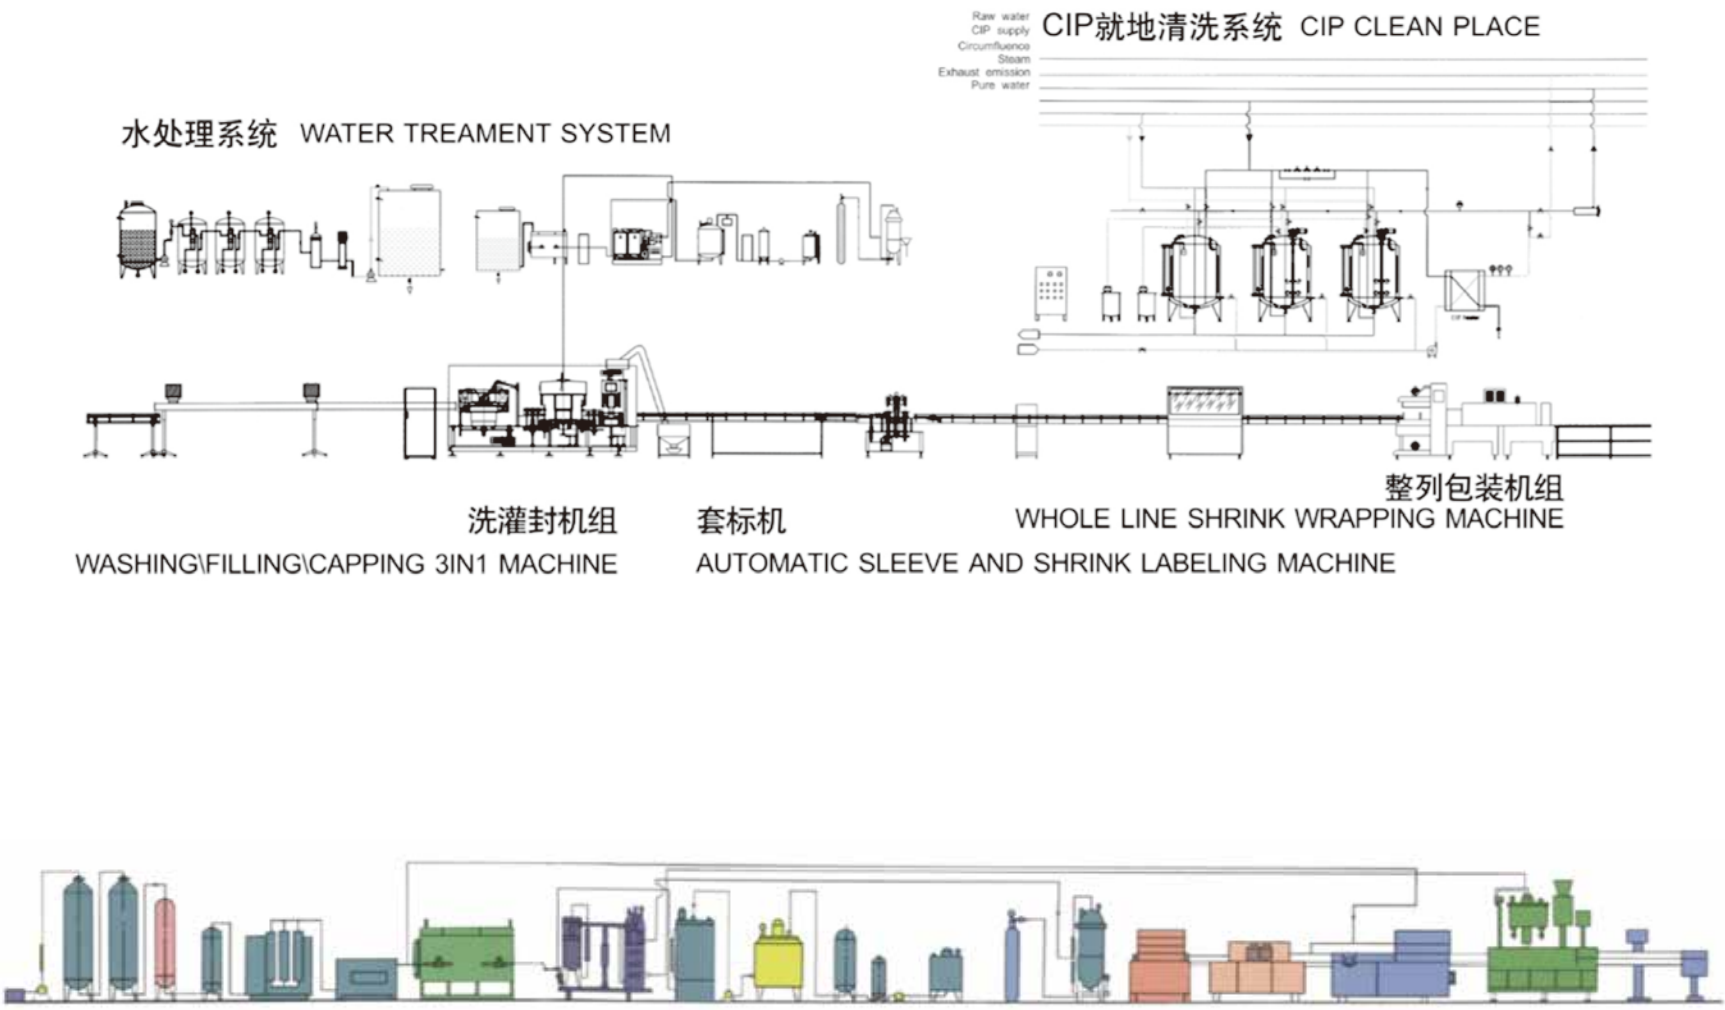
Raw water
CIP supply
Circumfluence
Steam
Exhaust emission
Pure water

CIP就地清洗系统 CIP CLEAN PLACE

水处理系统 WATER TREAMENT SYSTEM

洗灌封机组
WASHING\FILLING\CAPPING 3IN1 MACHINE

套标机
AUTOMATIC SLEEVE AND SHRINK LABELING MACHINE

整列包装机组
WHOLE LINE SHRINK WRAPPING MACHINE